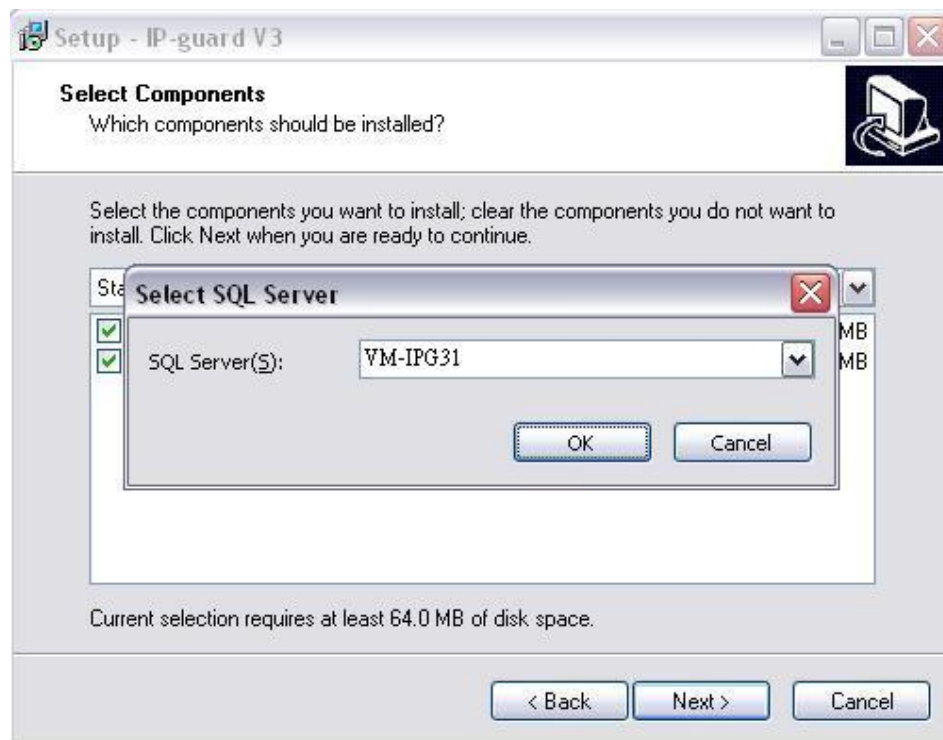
Setup - IP-guard V3

Select Components
Which components should be installed?

Select the components you want to install; clear the components you do not want to install. Click Next when you are ready to continue.

Sta

MB
MB

Select SQL Server

SQL Server(S): VM-IPG31

OK Cancel

Current selection requires at least 64.0 MB of disk space.

< Back Next > Cancel